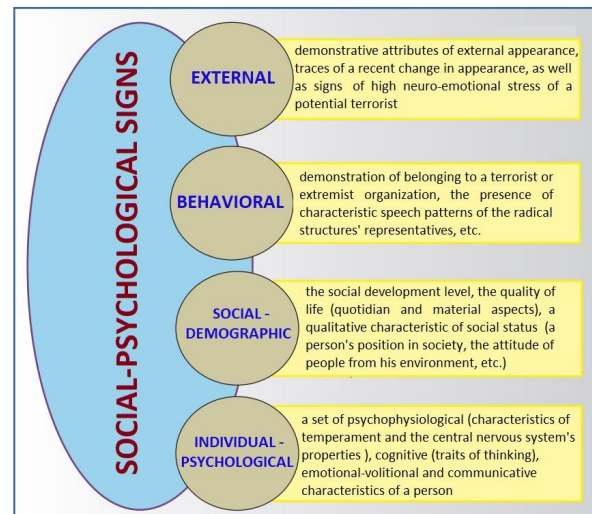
SOCIAL-PSYCHOLOGICAL SIGNS

EXTERNAL

demonstrative attributes of external appearance, traces of a recent change in appearance, as well as signs of high neuro-emotional stress of a potential terrorist

BEHAVIORAL

demonstration of belonging to a terrorist or extremist organization, the presence of characteristic speech patterns of the radical structures' representatives, etc.

SOCIAL - DEMOGRAPHIC

the social development level, the quality of life (quotidian and material aspects), a qualitative characteristic of social status (a person's position in society, the attitude of people from his environment, etc.)

INDIVIDUAL - PSYCHOLOGICAL

a set of psychophysiological (characteristics of temperament and the central nervous system's properties ), cognitive (traits of thinking), emotional-volitional and communicative characteristics of a person